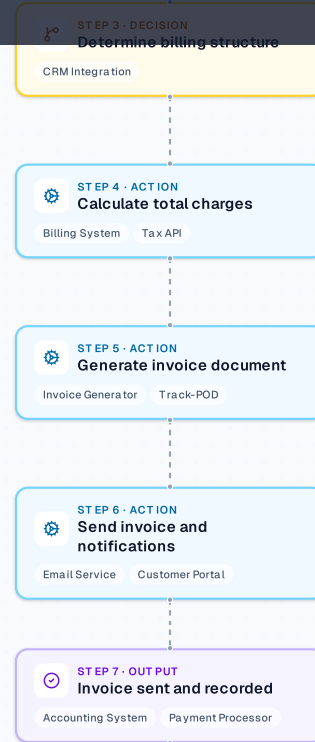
STEP 3 · DECISION
Determine billing structure
CRM Integration

STEP 4 · ACTION
Calculate total charges
Billing System
Tax API

STEP 5 · ACTION
Generate invoice document
Invoice Generator
Track-POD

STEP 6 · ACTION
Send invoice and notifications
Email Service
Customer Portal

STEP 7 · OUTPUT
Invoice sent and recorded
Accounting System
Payment Processor